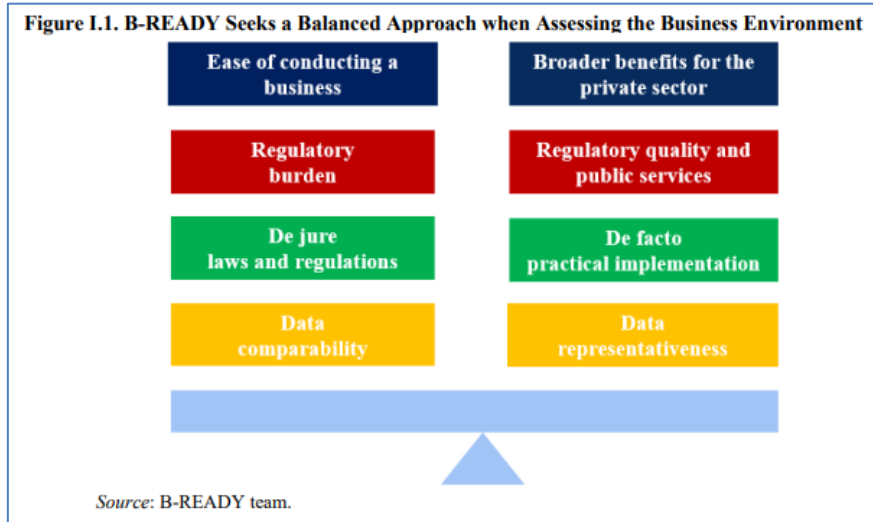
Figure I.1. B-READY Seeks a Balanced Approach when Assessing the Business Environment

Ease of conducting a business

Broader benefits for the private sector

Regulatory burden

Regulatory quality and public services

De jure laws and regulations

De facto practical implementation

Data comparability

Data representativeness

Source: B-READY team.